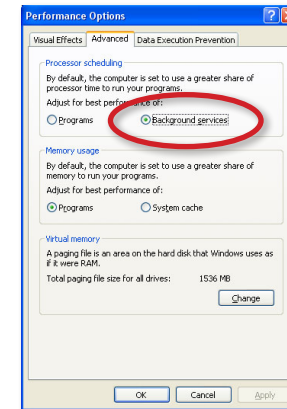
Performance Options

Visual Effects | Advanced | Data Execution Prevention

Processor scheduling

By default, the computer is set to use a greater share of processor time to run your programs.

Adjust for best performance of:

Programs
Background services

Memory usage

By default, the computer is set to use a greater share of memory to run your programs.

Adjust for best performance of:

Programs
System cache

Virtual memory

A paging file is an area on the hard disk that Windows uses as if it were RAM.

Total paging file size for all drives: 1536 MB

Change

OK
Cancel
Apply